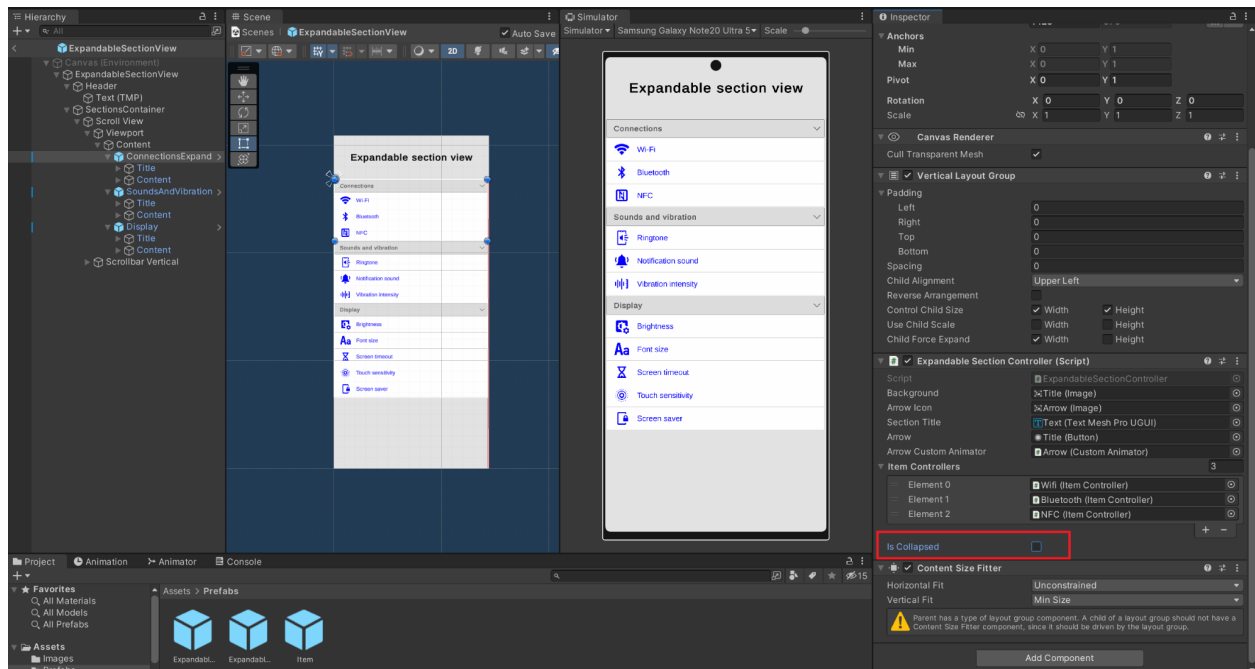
Hierarchy
All
ExpandableSectionView
Canvas (Environment)
ExpandableSectionView
Header
Text (TMP)
SectionsContainer
Scroll View
Viewport
Content
ConnectionsExpand
Title
Content
SoundsAndVibration
Title
Content
Display
Title
Content
Scrollbar Vertical

Scene
Scenes
ExpandableSectionView
Auto Save
2D

Expandable section view
Connections
Wi-Fi
Bluetooth
NFC
Sounds and vibration
Ringtone
Notification sound
Vibration intensity
Display
Brightness
Font size
Screen timeout
Touch sensitivity
Screen saver

Simulator
Simulator
Samsung Galaxy Note20 Ultra 5
Scale

Expandable section view
Connections
Wi-Fi
Bluetooth
NFC
Sounds and vibration
Ringtone
Notification sound
Vibration intensity
Display
Brightness
Font size
Screen timeout
Touch sensitivity
Screen saver

Inspector
Anchors
Min X 0 Y 1
Max X 0 Y 1
Pivot X 0 Y 1
Rotation X 0 Y 0 Z 0
Scale X 1 Y 1 Z 1
Canvas Renderer
Cull Transparent Mesh
Vertical Layout Group
Padding
Left 0
Right 0
Top 0
Bottom 0
Spacing 0
Child Alignment Upper Left
Reverse Arrangement
Control Child Size Width Height
Use Child Scale Width Height
Child Force Expand Width Height
Expandable Section Controller (Script)
Script ExpandableSectionController
Background Title (Image)
Arrow Icon Arrow (Image)
Section Title Text (Text Mesh Pro UGUI)
Arrow Title (Button)
Arrow Custom Animator Arrow (Custom Animator)
Item Controllers 3
Element 0 Wifi (Item Controller)
Element 1 Bluetooth (Item Controller)
Element 2 NFC (Item Controller)
+ −
Is Collapsed
Content Size Fitter
Horizontal Fit Unconstrained
Vertical Fit Min Size
Parent has a type of layout group component. A child of a layout group should not have a Content Size Fitter component, since it should be driven by the layout group.
Add Component

Project
Animation
Animator
Console
Favorites
All Materials
All Models
All Prefabs
Assets
Images
Assets > Prefabs
Expandabl...
Expandabl...
Item
15